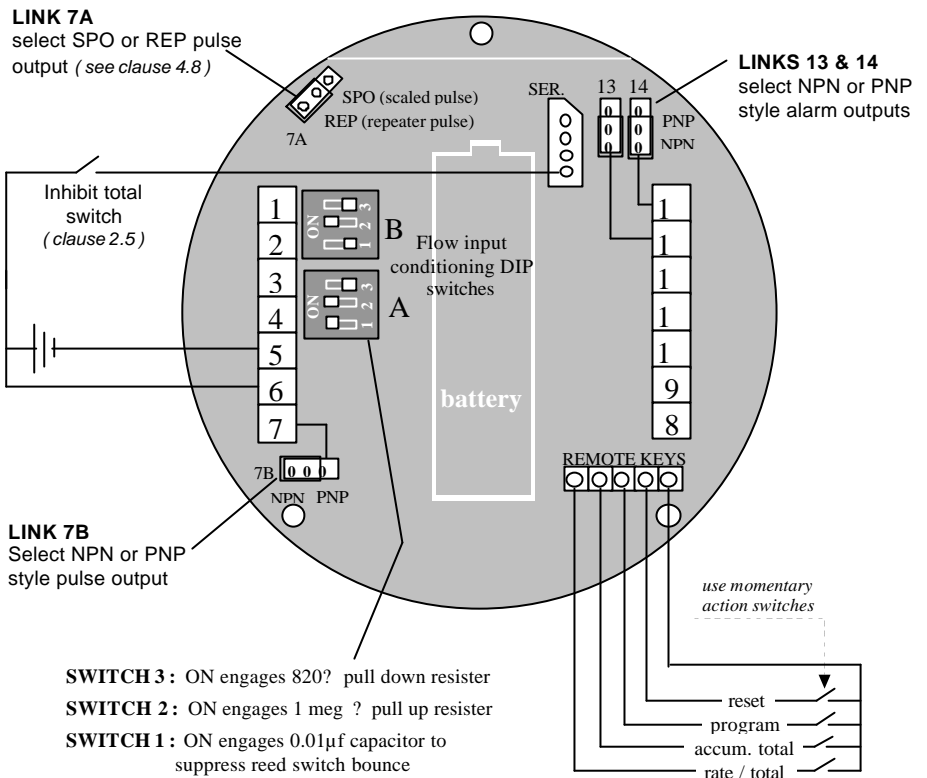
LINK 7A
select SPO or REP pulse output ( see clause 4.8 )

SPO (scaled pulse)
REP (repeater pulse)
7A

SER.

13 14
PNP
NPN

LINKS 13 & 14
select NPN or PNP style alarm outputs

Inhibit total switch ( clause 2.5 )

1
2
3
4
5
6
7

ON 3 2 1
B
ON 3 2 1
A

Flow input conditioning DIP switches

battery

1
1
1
1
1
9
8

7B 0 0 0
NPN PNP

REMOTE KEYS

LINK 7B
Select NPN or PNP style pulse output

use momentary action switches

SWITCH 3 : ON engages 820? pull down resister
SWITCH 2 : ON engages 1 meg ? pull up resister
SWITCH 1 : ON engages 0.01µf capacitor to suppress reed switch bounce

reset
program
accum. total
rate / total